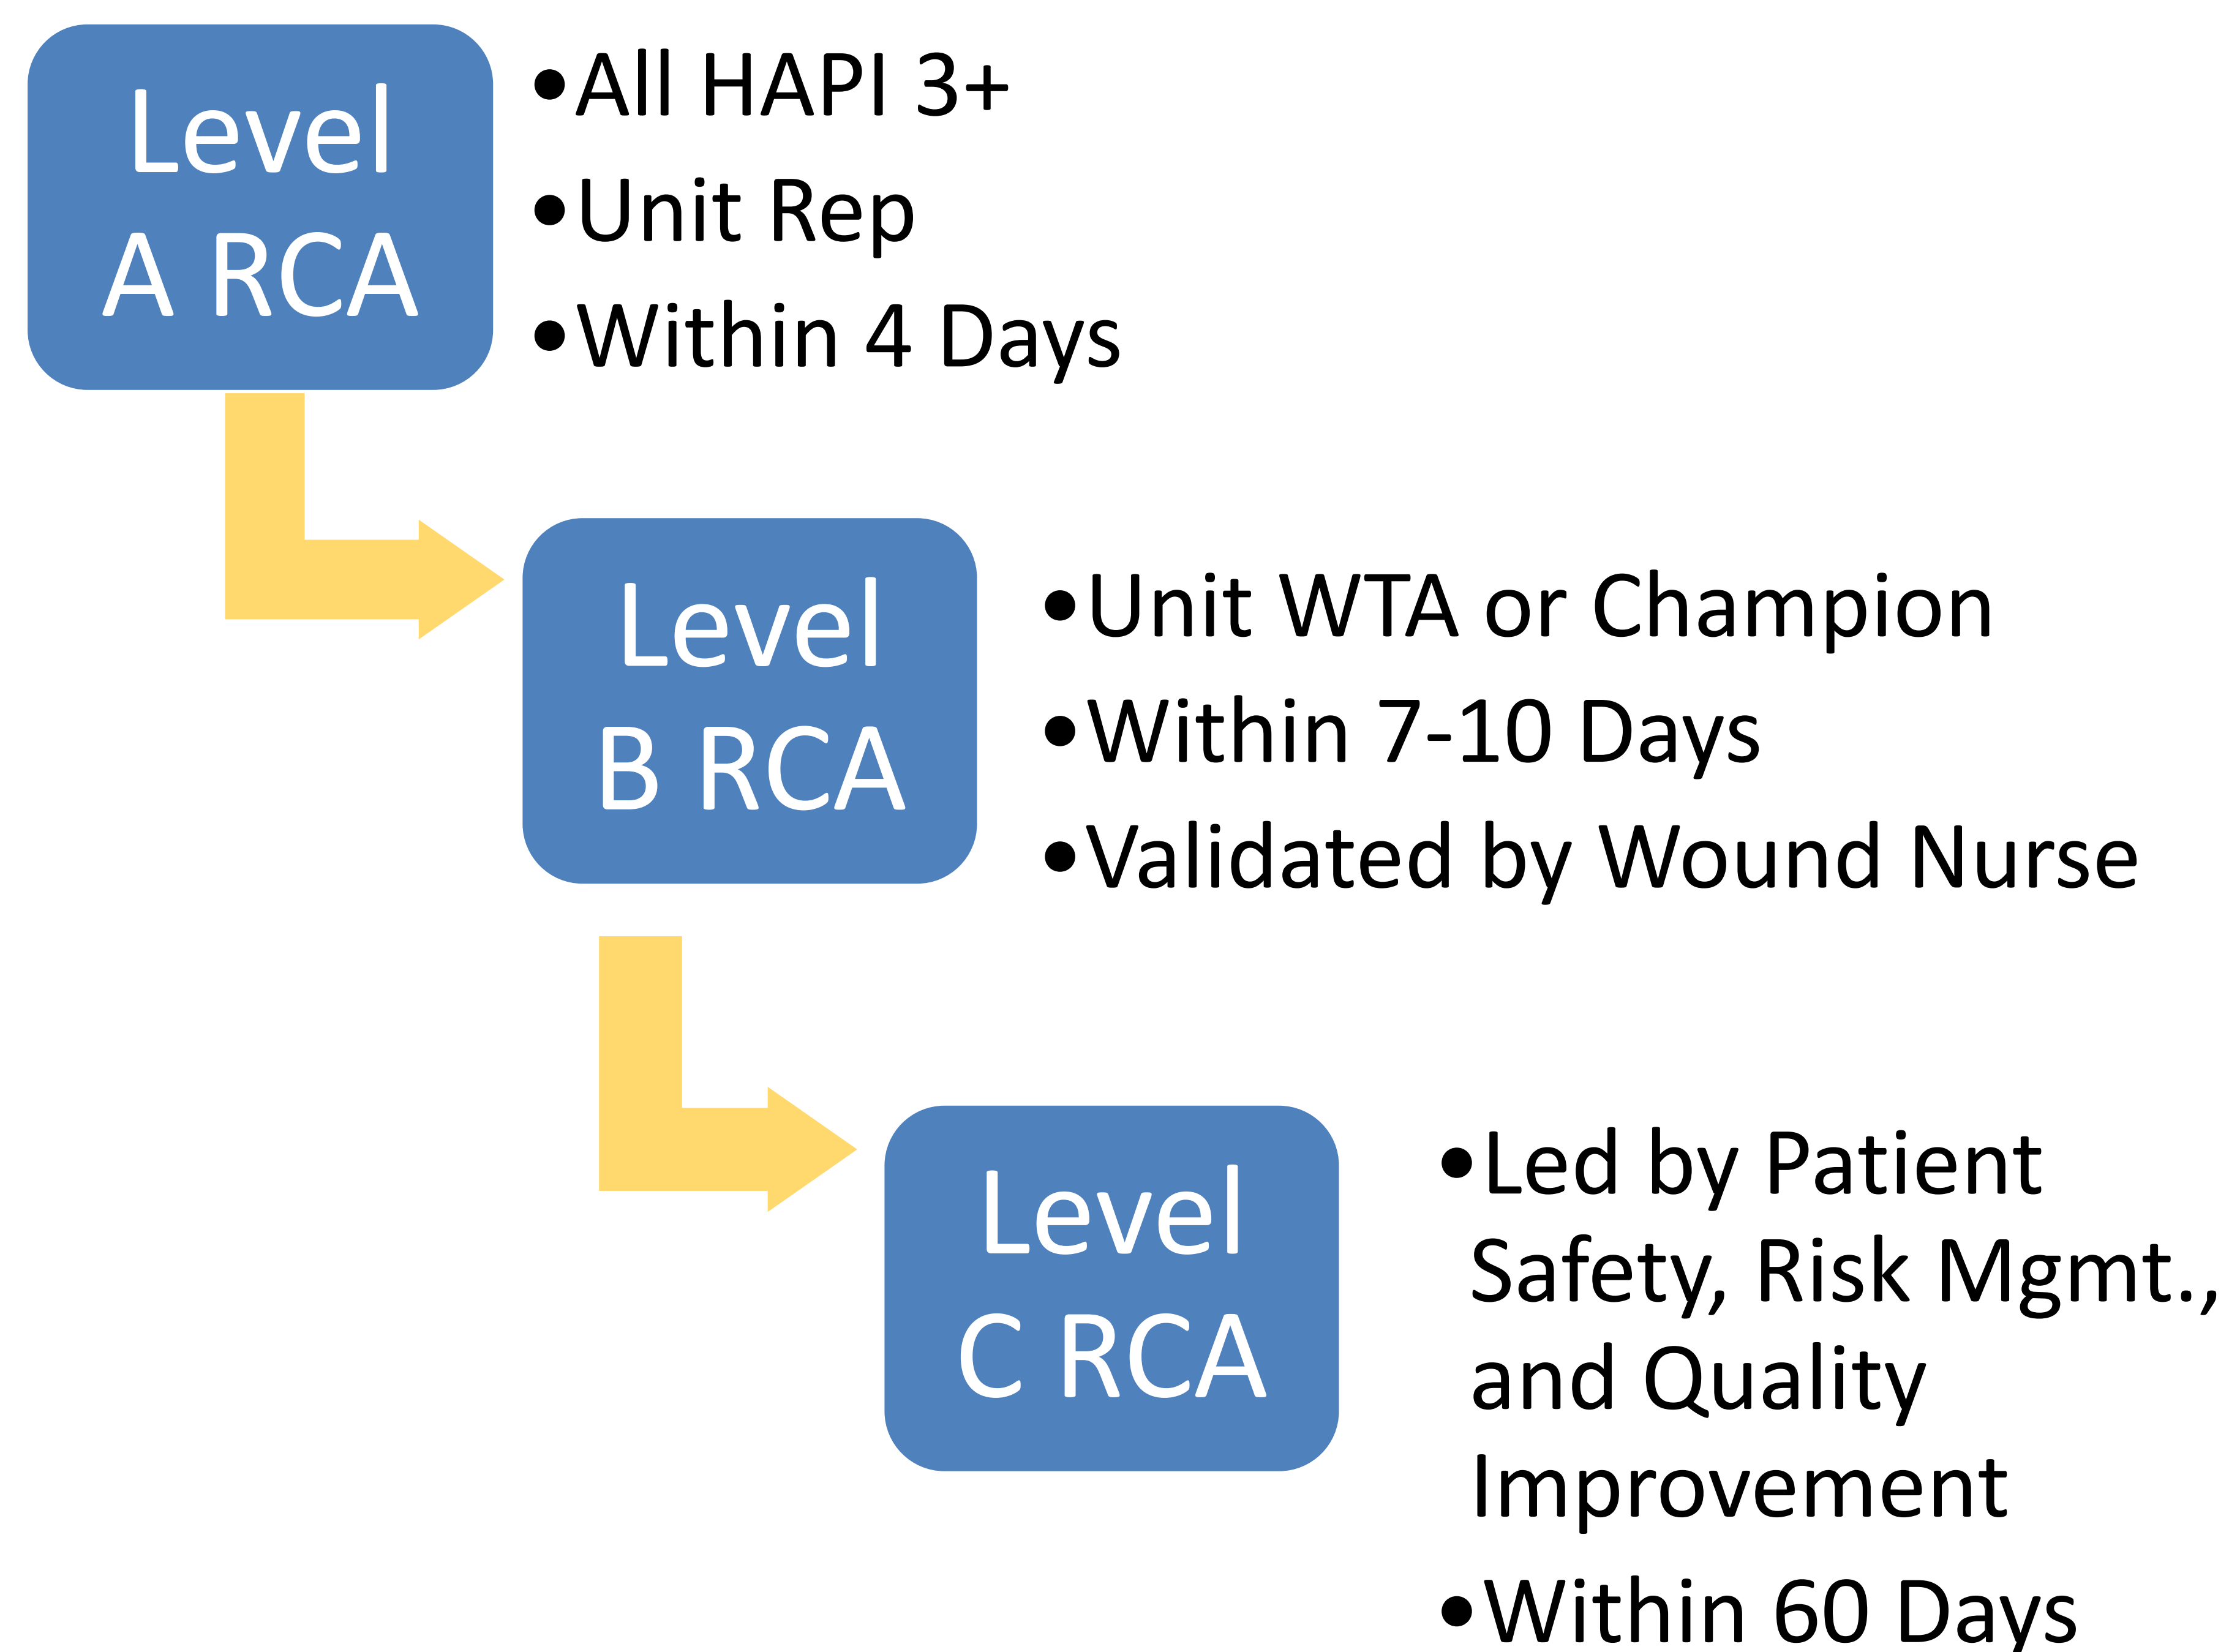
Level A RCA

• All HAPI 3+
• Unit Rep
• Within 4 Days

Level B RCA

• Unit WTA or Champion
• Within 7-10 Days
• Validated by Wound Nurse

Level C RCA

• Led by Patient Safety, Risk Mgmt., and Quality Improvement
• Within 60 Days